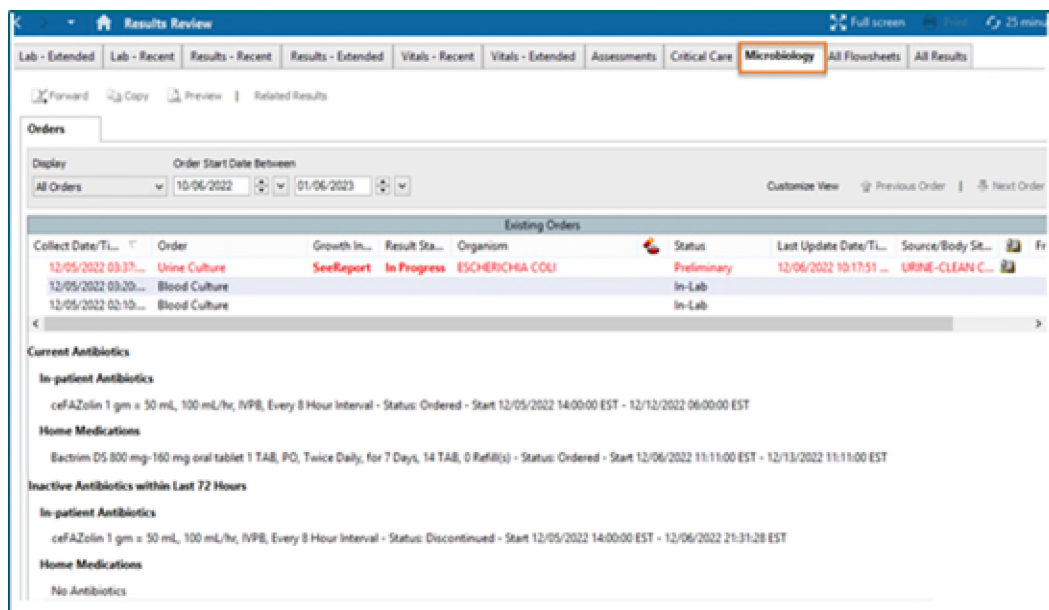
Results Review

Full screen Print 25 minu

Lab - Extended | Lab - Recent | Results - Recent | Results - Extended | Vitals - Recent | Vitals - Extended | Assessments | Critical Care | Microbiology | All Flowsheets | All Results

Forward Copy Preview | Related Results

Orders

Display
All Orders

Order Start Date Between
10/06/2022 01/06/2023

Customize View Previous Order | Next Order

Existing Orders

| Collect Date/Ti... | Order | Growth In... | Result Sta... | Organism | | Status | Last Update Date/Ti... | Source/Body Sit... | | Fr |
|---|---|---|---|---|---|---|---|---|---|---|
| 12/05/2022 03:37:... | Urine Culture | SeeReport | In Progress | ESCHERICHIA COLI | | Preliminary | 12/06/2022 10:17:51 ... | URINE-CLEAN C... | | |
| 12/05/2022 03:20:... | Blood Culture | | | | | In-Lab | | | | |
| 12/05/2022 02:10:... | Blood Culture | | | | | In-Lab | | | | |

Current Antibiotics

In-patient Antibiotics

ceFAZolin 1 gm = 50 mL, 100 mL/hr, IVPB, Every 8 Hour Interval - Status: Ordered - Start 12/05/2022 14:00:00 EST - 12/12/2022 06:00:00 EST

Home Medications

Bactrim DS 800 mg-160 mg oral tablet 1 TAB, PO, Twice Daily, for 7 Days, 14 TAB, 0 Refill(s) - Status: Ordered - Start 12/06/2022 11:11:00 EST - 12/13/2022 11:11:00 EST

Inactive Antibiotics within Last 72 Hours

In-patient Antibiotics

ceFAZolin 1 gm = 50 mL, 100 mL/hr, IVPB, Every 8 Hour Interval - Status: Discontinued - Start 12/05/2022 14:00:00 EST - 12/06/2022 21:31:28 EST

Home Medications

No Antibiotics